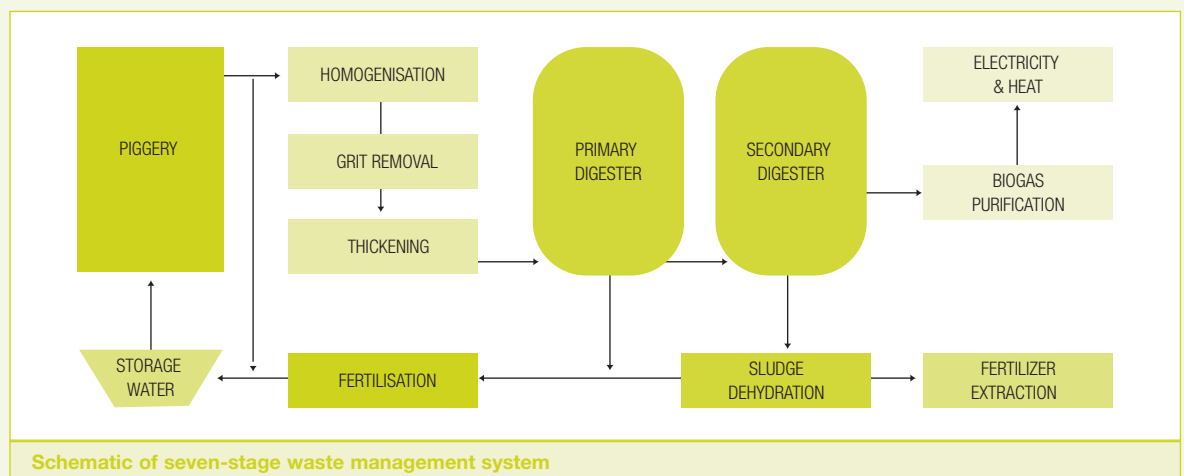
PIGGERY

HOMOGENISATION

GRIT REMOVAL

THICKENING

PRIMARY DIGESTER

SECONDARY DIGESTER

ELECTRICITY & HEAT

BIOGAS PURIFICATION

STORAGE WATER

FERTILISATION

SLUDGE DEHYDRATION

FERTILIZER EXTRACTION

Schematic of seven-stage waste management system